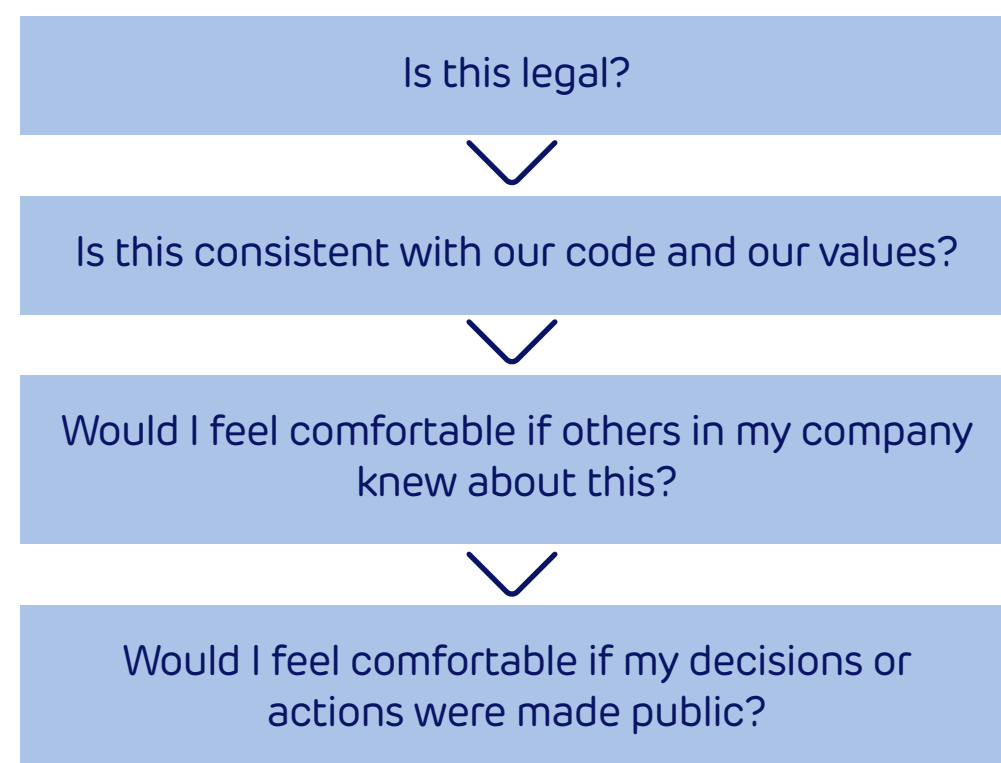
Is this legal?

Is this consistent with our code and our values?

Would I feel comfortable if others in my company knew about this?

Would I feel comfortable if my decisions or actions were made public?